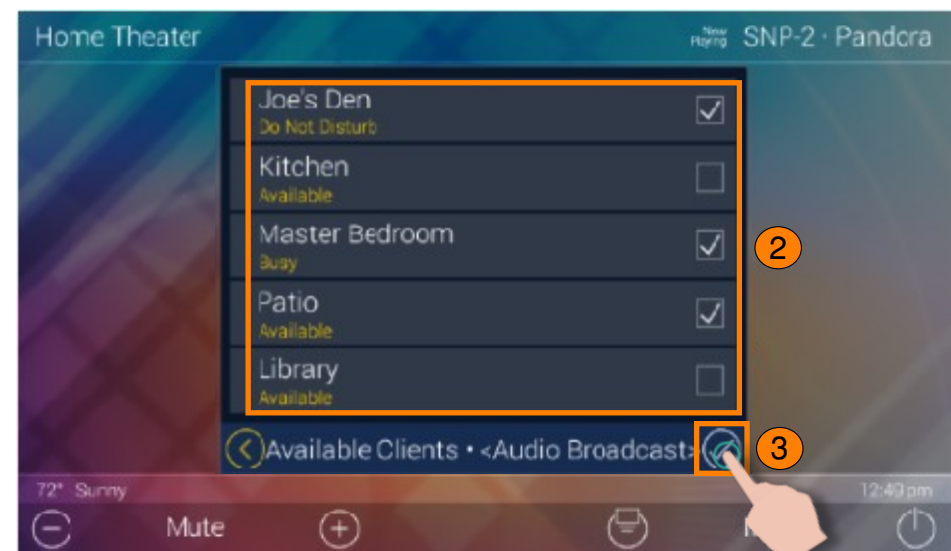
Home Theater

Now Playing SNP-2 · Pandora

Joe's Den
Do Not Disturb

Kitchen
Available

Master Bedroom
Busy

Patio
Available

Library
Available

2

Available Clients • <Audio Broadcast>

3

72° Sunny

12:49 pm

Mute